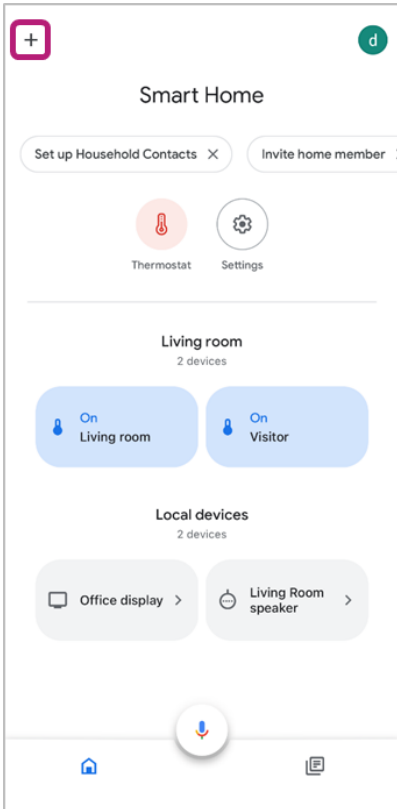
+

d

Smart Home

Set up Household Contacts ×

Invite home member

Thermostat

Settings

Living room
2 devices

On
Living room

On
Visitor

Local devices
2 devices

Office display >

Living Room speaker >